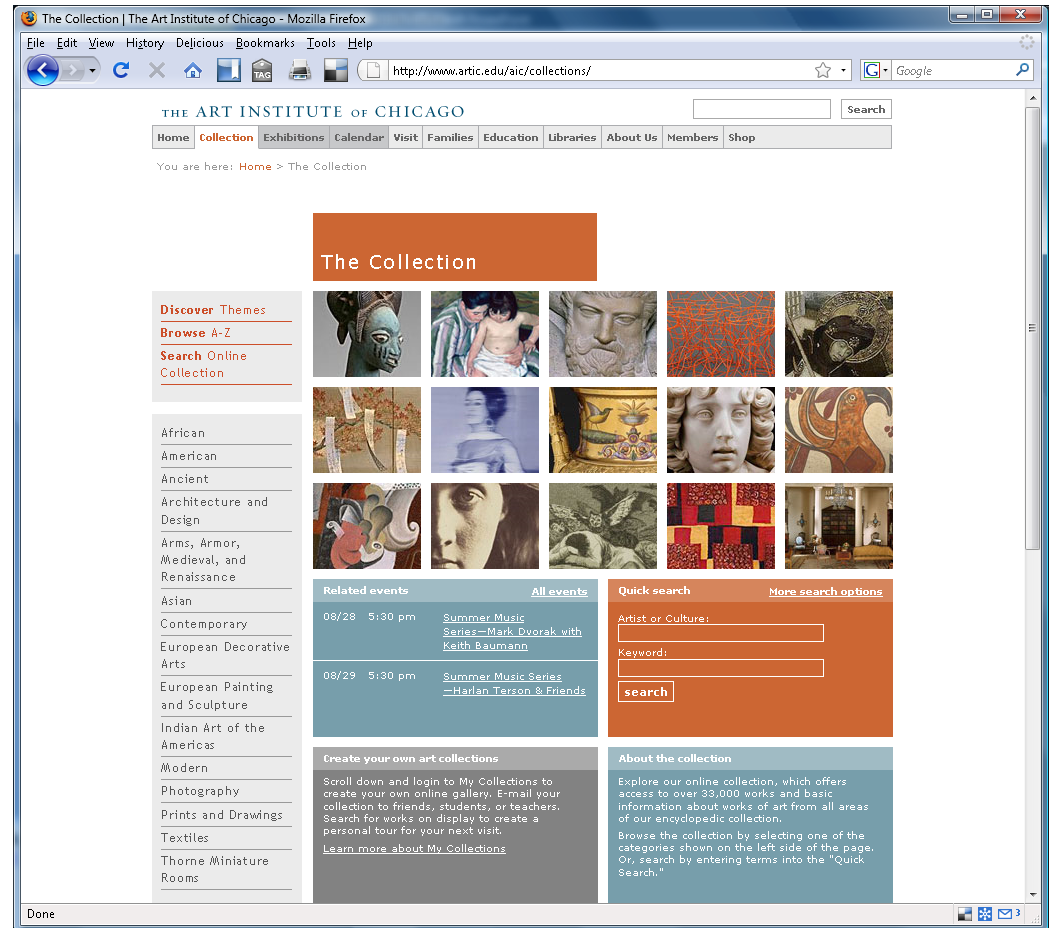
The Collection | The Art Institute of Chicago - Mozilla Firefox

File Edit View History Delicious Bookmarks Tools Help

TAG

http://www.artic.edu/aic/collections/

Google

THE ART INSTITUTE OF CHICAGO

Search

Home Collection Exhibitions Calendar Visit Families Education Libraries About Us Members Shop

You are here: Home > The Collection

The Collection

Discover Themes
Browse A-Z
Search Online Collection

African
American
Ancient
Architecture and Design
Arms, Armor, Medieval, and Renaissance
Asian
Contemporary
European Decorative Arts
European Painting and Sculpture
Indian Art of the Americas
Modern
Photography
Prints and Drawings
Textiles
Thorne Miniature Rooms

Related events All events

08/28 5:30 pm Summer Music Series—Mark Dvorak with Keith Baumann

08/29 5:30 pm Summer Music Series —Harlan Terson & Friends

Quick search More search options

Artist or Culture:

Keyword:

search

Create your own art collections

Scroll down and login to My Collections to create your own online gallery. E-mail your collection to friends, students, or teachers. Search for works on display to create a personal tour for your next visit.

Learn more about My Collections

About the collection

Explore our online collection, which offers access to over 33,000 works and basic information about works of art from all areas of our encyclopedic collection.

Browse the collection by selecting one of the categories shown on the left side of the page. Or, search by entering terms into the "Quick Search."

Done

3